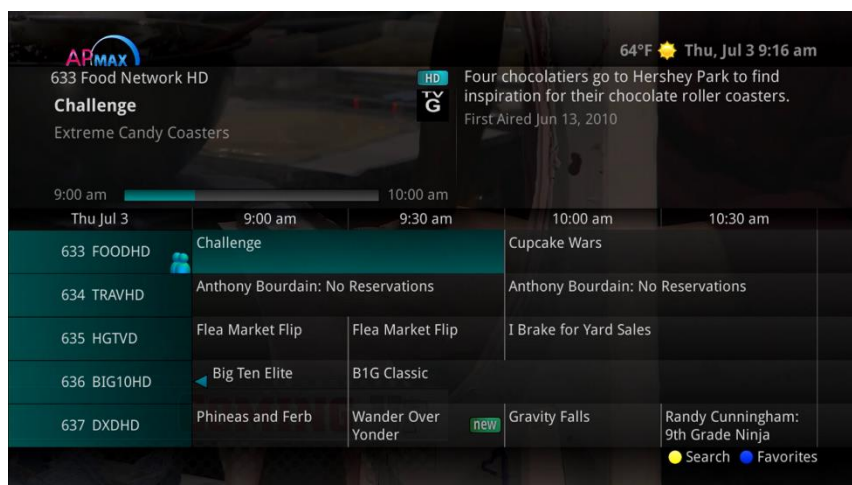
APMAX
633 Food Network HD
Challenge
Extreme Candy Coasters

HD
TV G

Four chocolatiers go to Hershey Park to find inspiration for their chocolate roller coasters.
First Aired Jun 13, 2010

64°F Thu, Jul 3 9:16 am

9:00 am 10:00 am

| Thu Jul 3 | 9:00 am | 9:30 am | 10:00 am | 10:30 am |
|---|---|---|---|---|
| 633 FOODHD | Challenge | | Cupcake Wars | |
| 634 TRAVHD | Anthony Bourdain: No Reservations | | Anthony Bourdain: No Reservations | |
| 635 HGTVD | Flea Market Flip | Flea Market Flip | I Brake for Yard Sales | |
| 636 BIG10HD | Big Ten Elite | B1G Classic | | |
| 637 DXDHD | Phineas and Ferb | Wander Over Yonder new | Gravity Falls | Randy Cunningham: 9th Grade Ninja |

Search Favorites